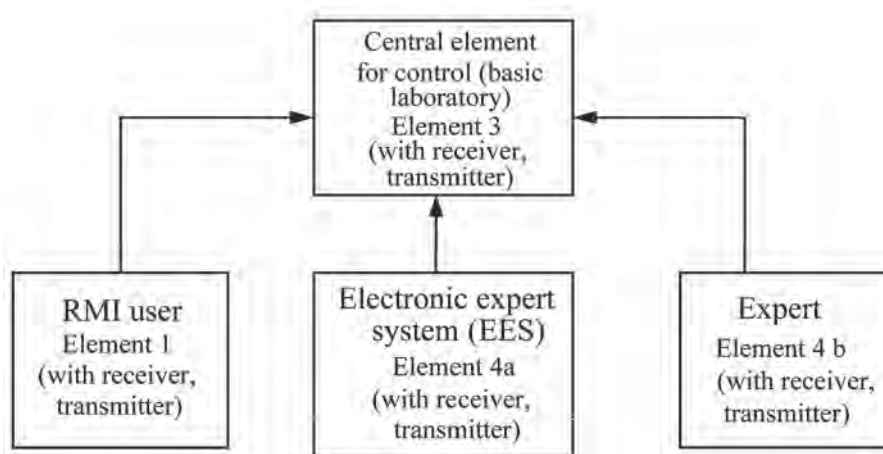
Central element for control (basic laboratory)
Element 3
(with receiver, transmitter)

RMI user
Element 1
(with receiver, transmitter)

Electronic expert system (EES)
Element 4a
(with receiver, transmitter)

Expert
Element 4 b
(with receiver, transmitter)